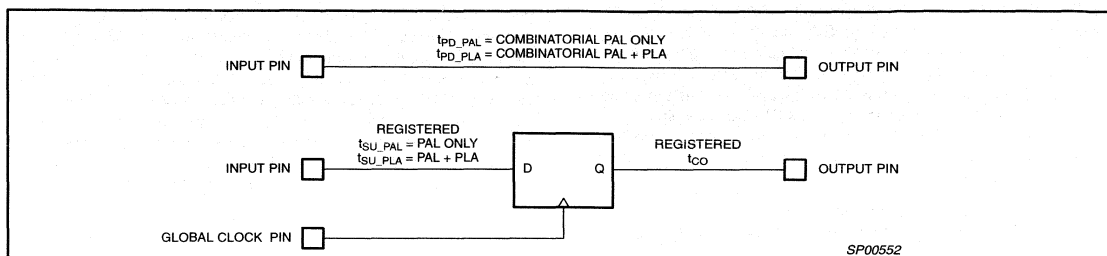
$t_{PD\_PAL}$ = COMBINATORIAL PAL ONLY
$t_{PD\_PLA}$ = COMBINATORIAL PAL + PLA

INPUT PIN

OUTPUT PIN

REGISTERED
$t_{SU\_PAL}$ = PAL ONLY
$t_{SU\_PLA}$ = PAL + PLA

INPUT PIN

D

Q

REGISTERED
$t_{CO}$

OUTPUT PIN

GLOBAL CLOCK PIN

SP00552